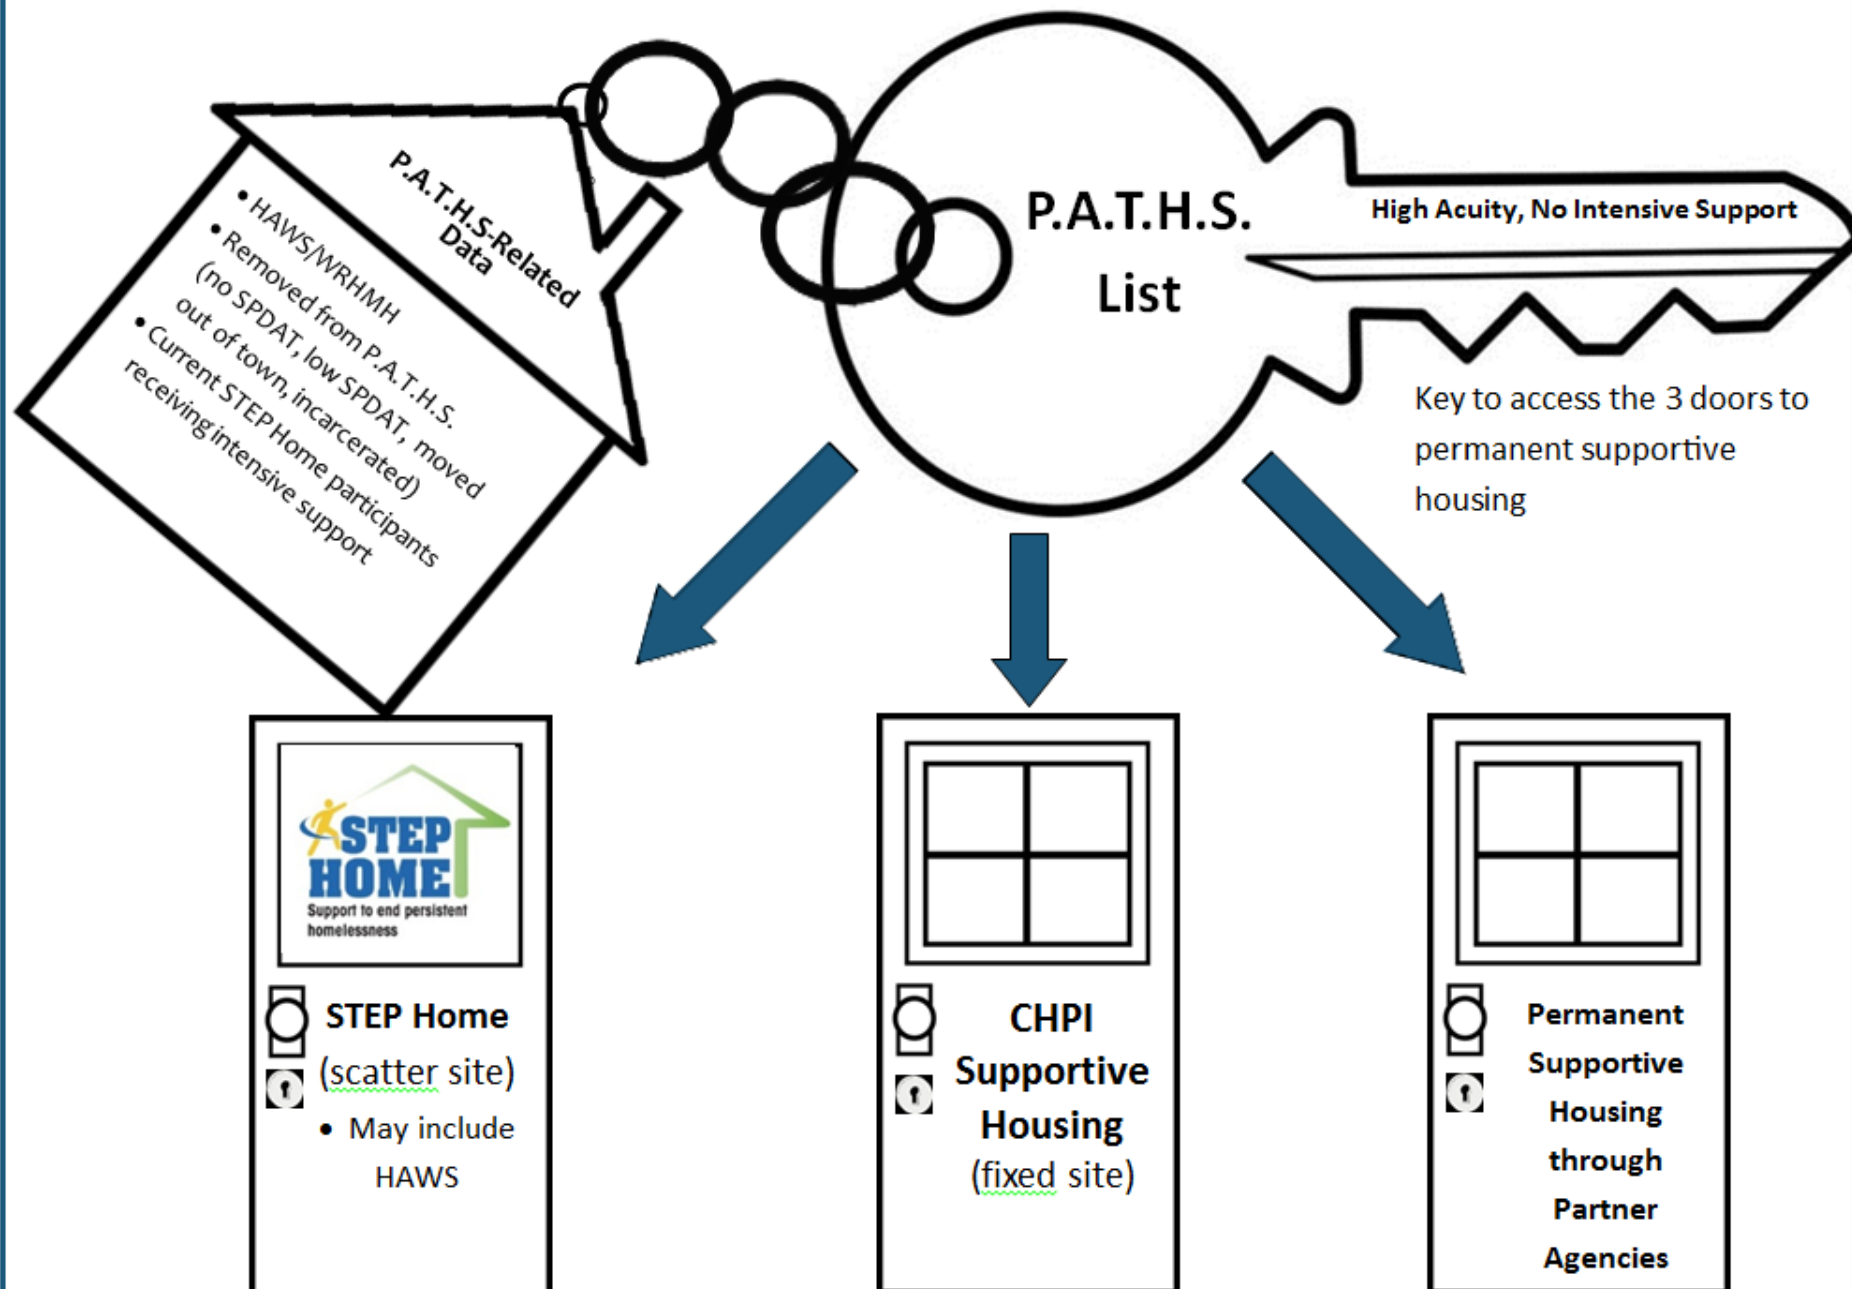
P.A.T.H.S-Related Data

• HAWS/WRHMH
• Removed from P.A.T.H.S. (no SPDAT, low SPDAT, moved out of town, incarcerated)
• Current STEP Home participants receiving intensive support

P.A.T.H.S. List

High Acuity, No Intensive Support

Key to access the 3 doors to permanent supportive housing

STEP HOME
Support to end persistent homelessness

STEP Home (scatter site)
• May include HAWS

CHPI Supportive Housing (fixed site)

Permanent Supportive Housing through Partner Agencies